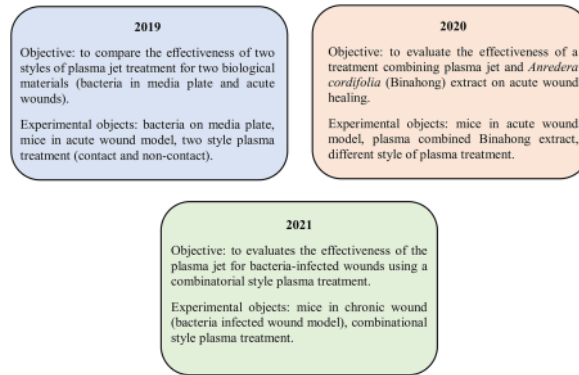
2019

Objective: to compare the effectiveness of two styles of plasma jet treatment for two biological materials (bacteria in media plate and acute wounds).

Experimental objects: bacteria on media plate, mice in acute wound model, two style plasma treatment (contact and non-contact).

2020

Objective: to evaluate the effectiveness of a treatment combining plasma jet and *Anredera cordifolia* (Binahong) extract on acute wound healing.

Experimental objects: mice in acute wound model, plasma combined Binahong extract, different style of plasma treatment.

2021

Objective: to evaluates the effectiveness of the plasma jet for bacteria-infected wounds using a combinatorial style plasma treatment.

Experimental objects: mice in chronic wound (bacteria infected wound model), combinational style plasma treatment.